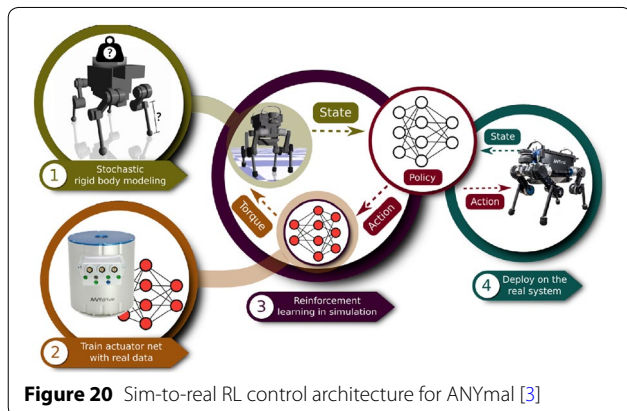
?

?

1 Stochastic rigid body modeling

State

Policy

Torque

Action

State

Action

ANYdrive

2 Train actuator net with real data

3 Reinforcement learning in simulation

4 Deploy on the real system

**Figure 20** Sim-to-real RL control architecture for ANYmal [3]